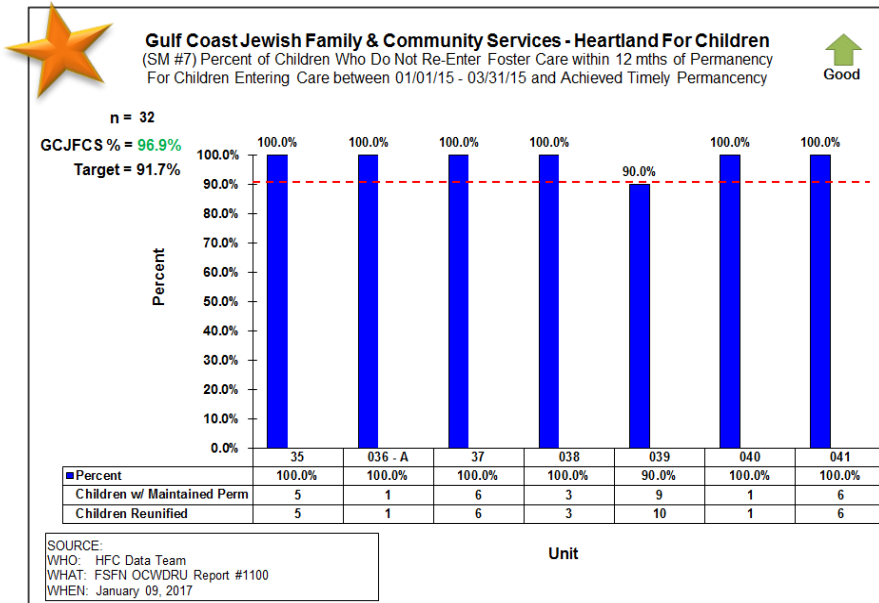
Gulf Coast Jewish Family & Community Services - Heartland For Children
(SM #7) Percent of Children Who Do Not Re-Enter Foster Care within 12 mths of Permanency
For Children Entering Care between 01/01/15 - 03/31/15 and Achieved Timely Permancency

Good

n = 32

GCJFCS % = 96.9%

Target = 91.7%

Percent

100.0%
90.0%
80.0%
70.0%
60.0%
50.0%
40.0%
30.0%
20.0%
10.0%
0.0%

|  | 35 | 036 - A | 37 | 038 | 039 | 040 | 041 |
|---|---|---|---|---|---|---|---|
| Percent | 100.0% | 100.0% | 100.0% | 100.0% | 90.0% | 100.0% | 100.0% |
| Children w/ Maintained Perm | 5 | 1 | 6 | 3 | 9 | 1 | 6 |
| Children Reunified | 5 | 1 | 6 | 3 | 10 | 1 | 6 |

Unit

SOURCE:
WHO: HFC Data Team
WHAT: FSFN OCWDRU Report #1100
WHEN: January 09, 2017